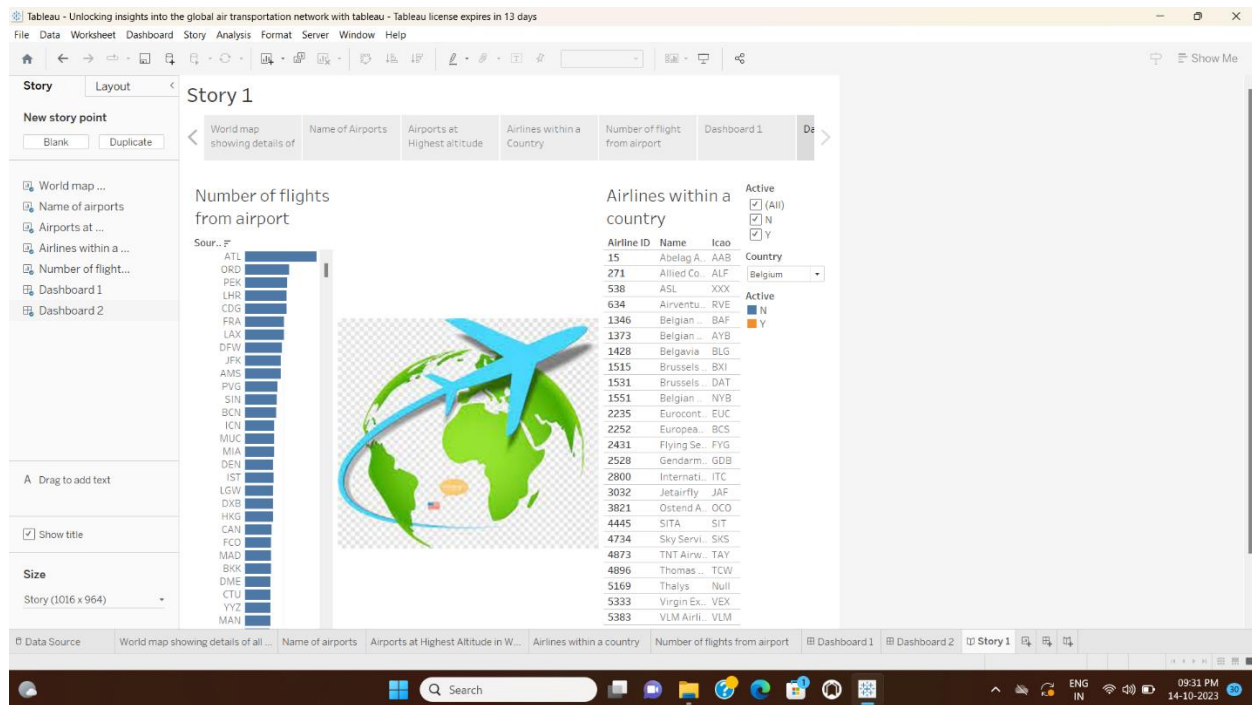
Tableau - Unlocking insights into the global air transportation network with tableau - Tableau license expires in 13 days

File Data Worksheet Dashboard Story Analysis Format Server Window Help

Show Me

Story Layout

New story point

Blank Duplicate

World map ...
Name of airports
Airports at ...
Airlines within a ...
Number of flight...
Dashboard 1
Dashboard 2

A Drag to add text

Show title

Size

Story (1016 x 964)

Story 1

World map showing details of | Name of Airports | Airports at Highest altitude | Airlines within a Country | Number of flight from airport | Dashboard 1 | Da

Number of flights from airport

Sour..

ATL
ORD
PEK
LHR
CDG
FRA
LAX
DFW
JFK
AMS
PVG
SIN
BCN
ICN
MUC
MIA
DEN
IST
LGW
DXB
HKG
CAN
FCO
MAD
BKK
DME
CTU
YYZ
MAN

Airlines within a country

| Airline ID | Name | Icao |
|---|---|---|
| 15 | Abelag A.. | AAB |
| 271 | Allied Co.. | ALF |
| 538 | ASL | XXX |
| 634 | Airventu.. | RVE |
| 1346 | Belgian .. | BAF |
| 1373 | Belgian .. | AYB |
| 1428 | Belgavia | BLG |
| 1515 | Brussels .. | BXI |
| 1531 | Brussels .. | DAT |
| 1551 | Belgian .. | NYB |
| 2235 | Eurocont.. | EUC |
| 2252 | Europea.. | BCS |
| 2431 | Flying Se.. | FYG |
| 2528 | Gendarm.. | GDB |
| 2800 | Internati.. | ITC |
| 3032 | Jetairfly | JAF |
| 3821 | Ostend A.. | OCO |
| 4445 | SITA | SIT |
| 4734 | Sky Servi.. | SKS |
| 4873 | TNT Airw.. | TAY |
| 4896 | Thomas .. | TCW |
| 5169 | Thalys | Null |
| 5333 | Virgin Ex.. | VEX |
| 5383 | VLM Airli.. | VLM |

Active
(All)
N
Y

Country
Belgium

Active
N
Y

Data Source | World map showing details of all ... | Name of airports | Airports at Highest Altitude in W... | Airlines within a country | Number of flights from airport | Dashboard 1 | Dashboard 2 | Story 1

Search

ENG IN 09:31 PM 14-10-2023 30